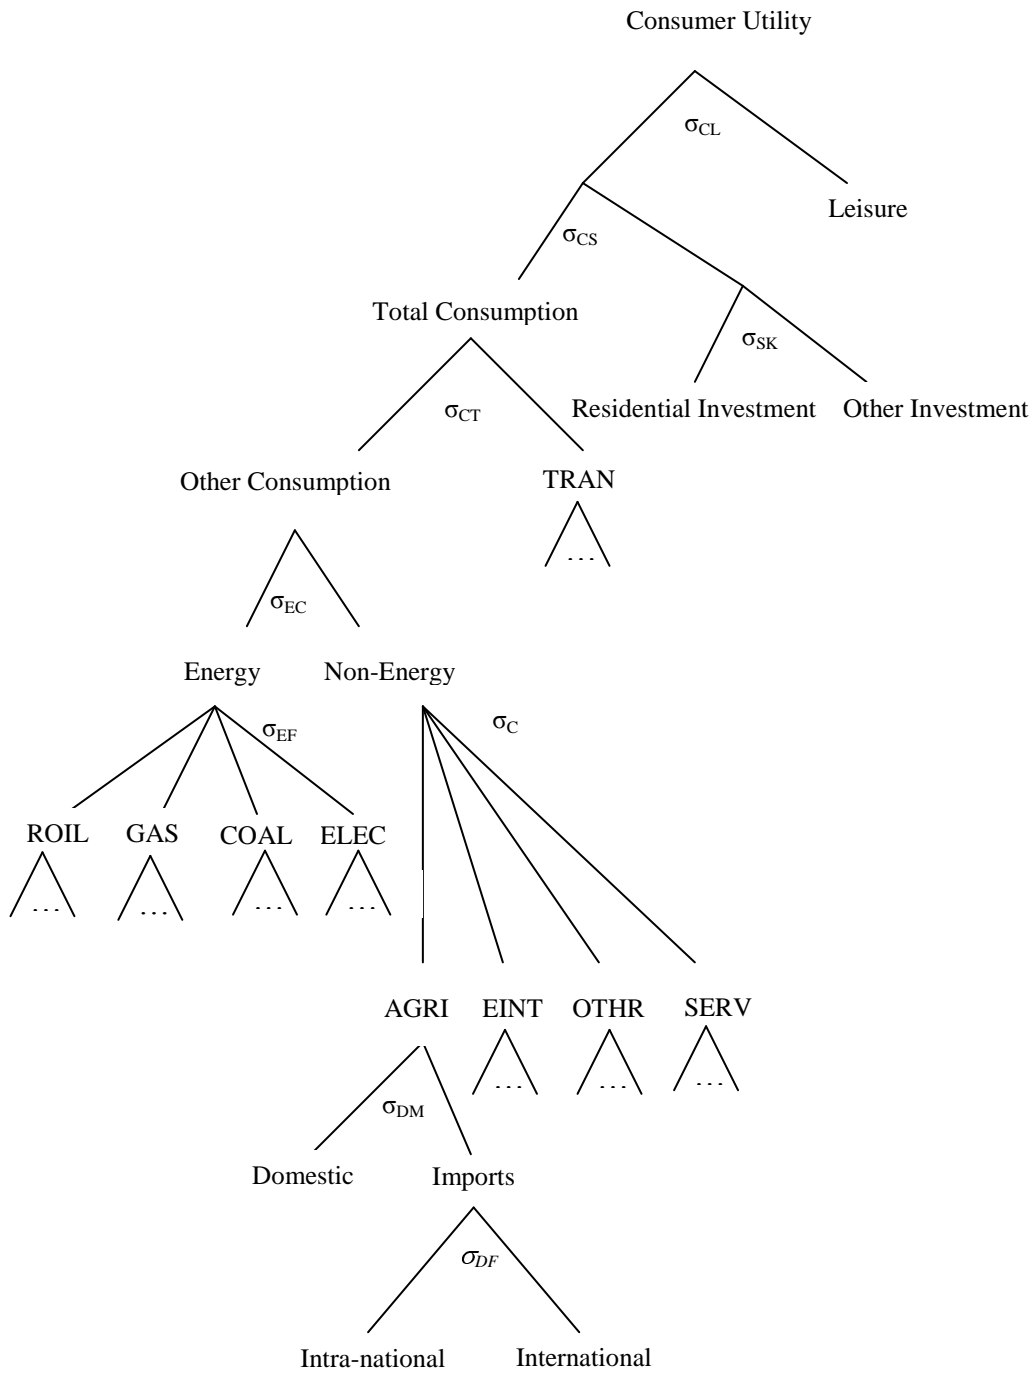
Consumer Utility

$\sigma_{CL}$

Leisure

$\sigma_{CS}$

Total Consumption

$\sigma_{SK}$

Residential Investment Other Investment

$\sigma_{CT}$

Other Consumption TRAN

...

$\sigma_{EC}$

Energy Non-Energy

$\sigma_{EF}$ $\sigma_{C}$

ROIL GAS COAL ELEC

... ... ... ...

AGRI EINT OTHR SERV

... ... ...

$\sigma_{DM}$

Domestic Imports

$\sigma_{DF}$

Intra-national International